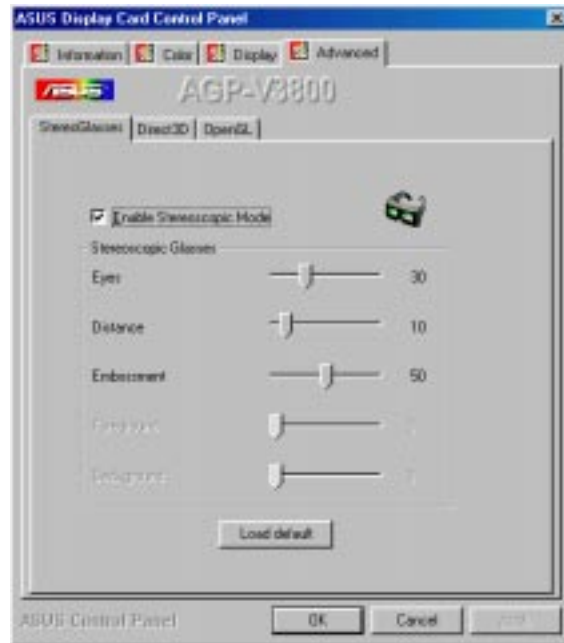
ASUS Display Card Control Panel

Information | Color | Display | Advanced

ASUS AGP-V3800

StereoGlasses | Direct3D | OpenGL

Enable Stereoscopic Mode

Stereoscopic Glasses

Eyes 30

Distance 10

Embossment 50

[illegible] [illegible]

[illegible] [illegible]

Load default

ASUS Control Panel

OK | Cancel | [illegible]